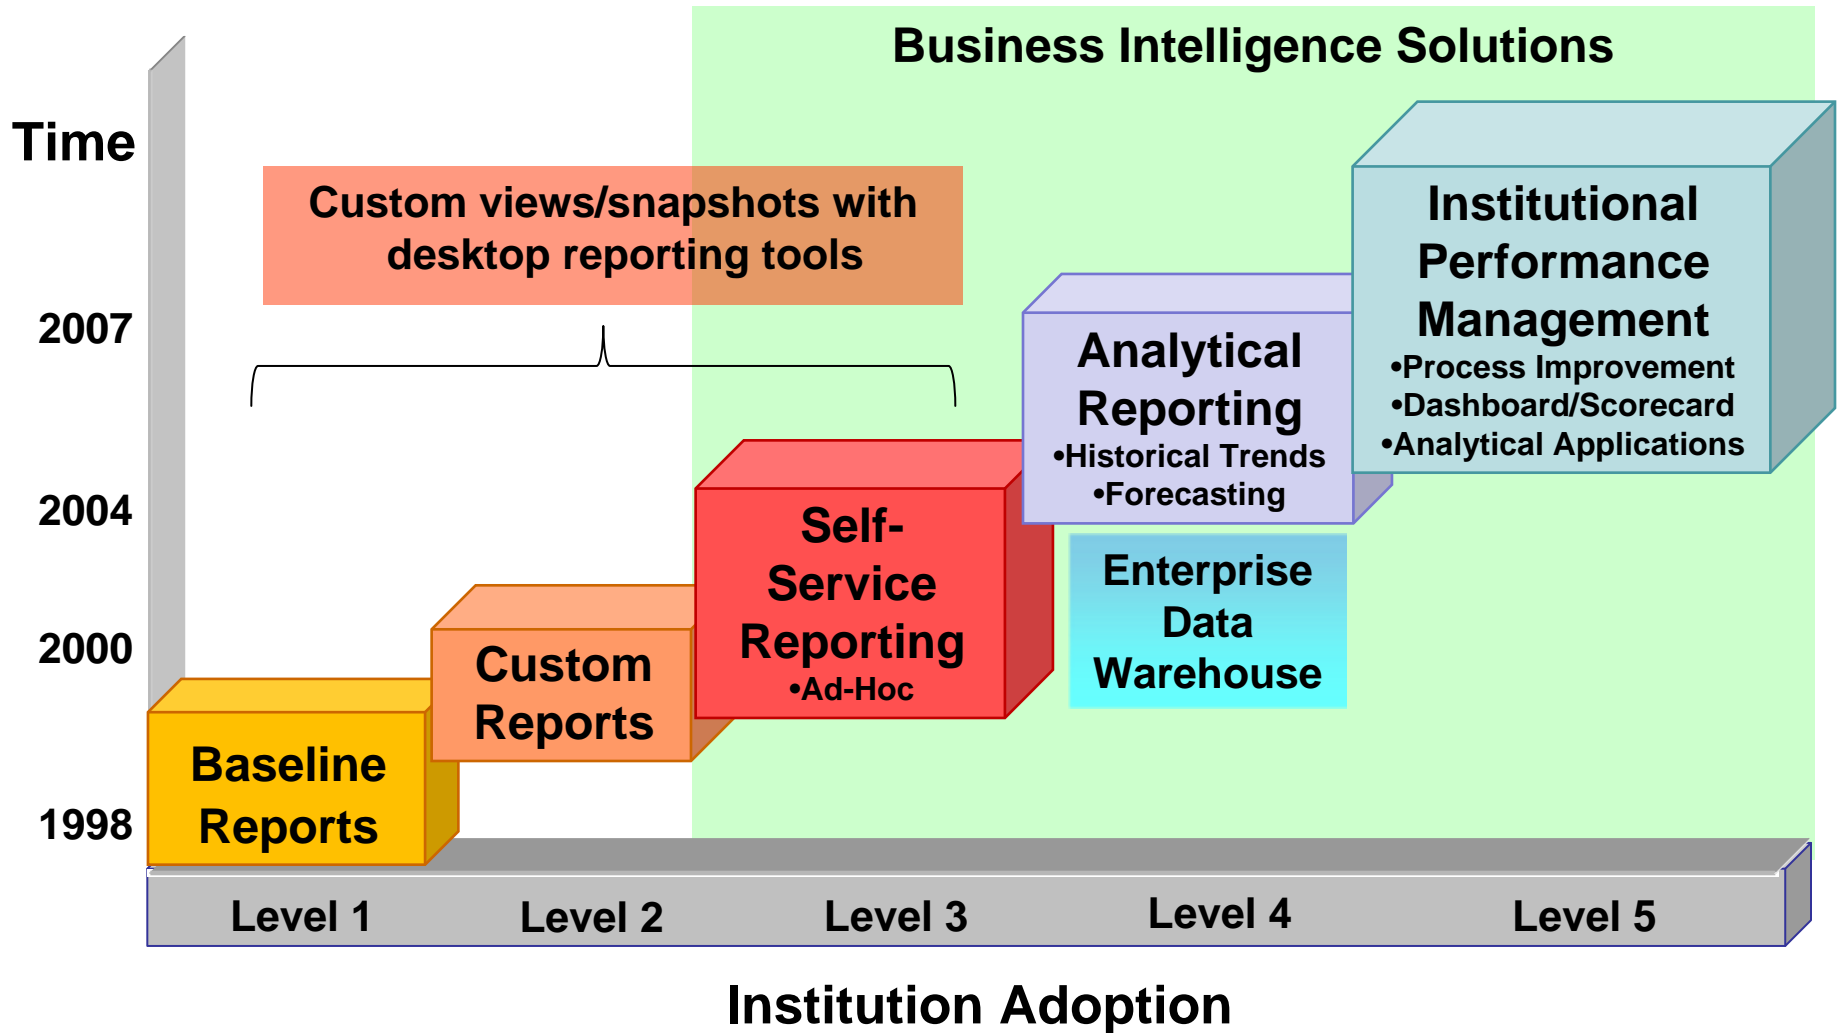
Business Intelligence Solutions

Time

2007

2004

2000

1998

Custom views/snapshots with desktop reporting tools

Institutional Performance Management
•Process Improvement
•Dashboard/Scorecard
•Analytical Applications

Analytical Reporting
•Historical Trends
•Forecasting

Self-Service Reporting
•Ad-Hoc

Enterprise Data Warehouse

Custom Reports

Baseline Reports

Level 1 Level 2 Level 3 Level 4 Level 5

Institution Adoption